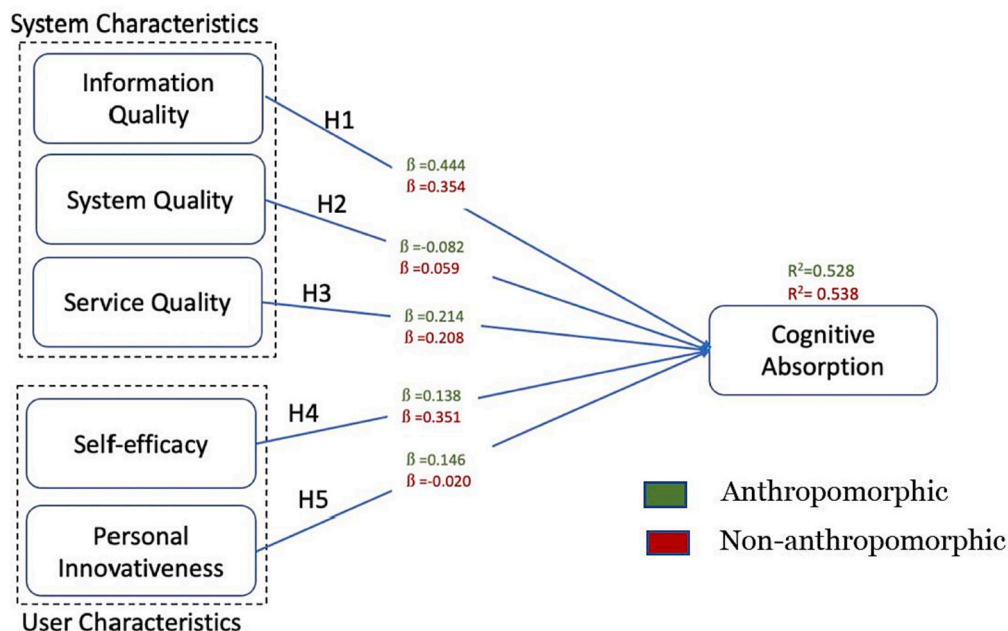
System Characteristics

Information Quality

System Quality

Service Quality

H1

ß =0.444
ß =0.354

H2

ß =-0.082
ß =0.059

H3

ß =0.214
ß =0.208

$R^2$=0.528
$R^2$= 0.538

Cognitive Absorption

Self-efficacy

Personal Innovativeness

H4

ß =0.138
ß =0.351

H5

ß =0.146
ß =-0.020

Anthropomorphic

Non-anthropomorphic

User Characteristics